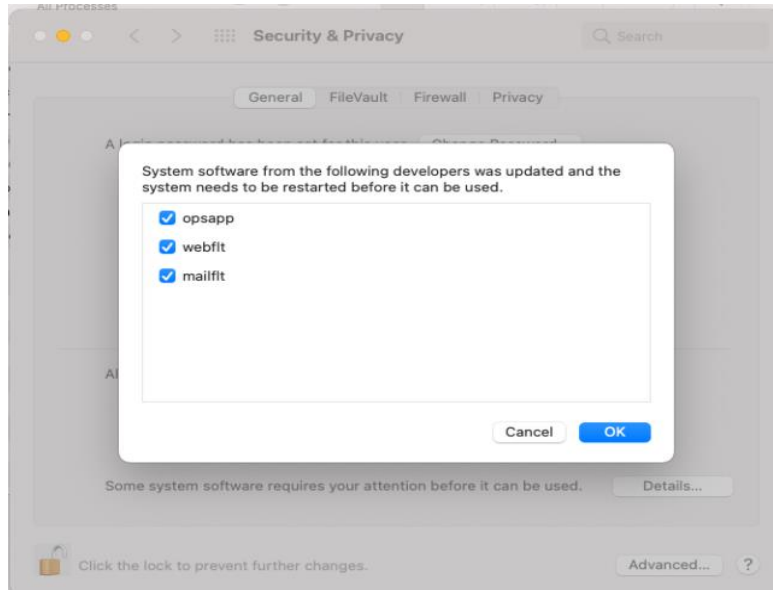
All Processes

Security & Privacy

Search

General FileVault Firewall Privacy

A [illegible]

System software from the following developers was updated and the system needs to be restarted before it can be used.

opsapp

webflt

mailflt

Al

Cancel OK

Some system software requires your attention before it can be used.

Details...

Click the lock to prevent further changes.

Advanced...

?